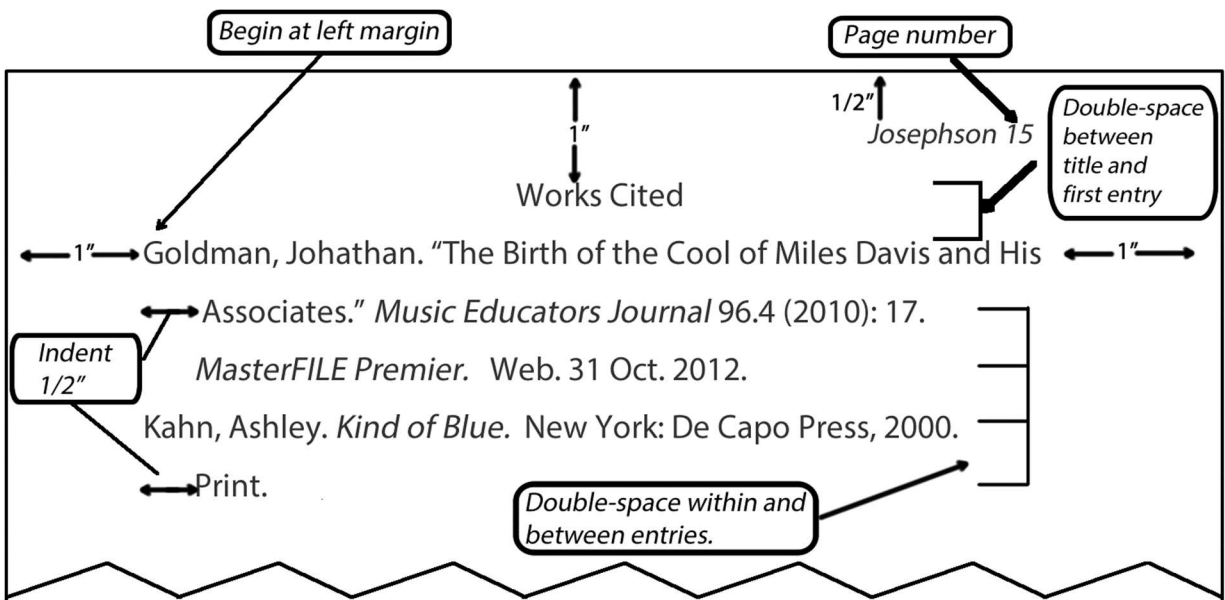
Begin at left margin

Page number

1"

1/2"

Josephson 15

Double-space between title and first entry

Works Cited

1" Goldman, Johathan. "The Birth of the Cool of Miles Davis and His 1"

Associates." Music Educators Journal 96.4 (2010): 17.

Indent 1/2"

MasterFILE Premier. Web. 31 Oct. 2012.

Kahn, Ashley. Kind of Blue. New York: De Capo Press, 2000.

Print.

Double-space within and between entries.